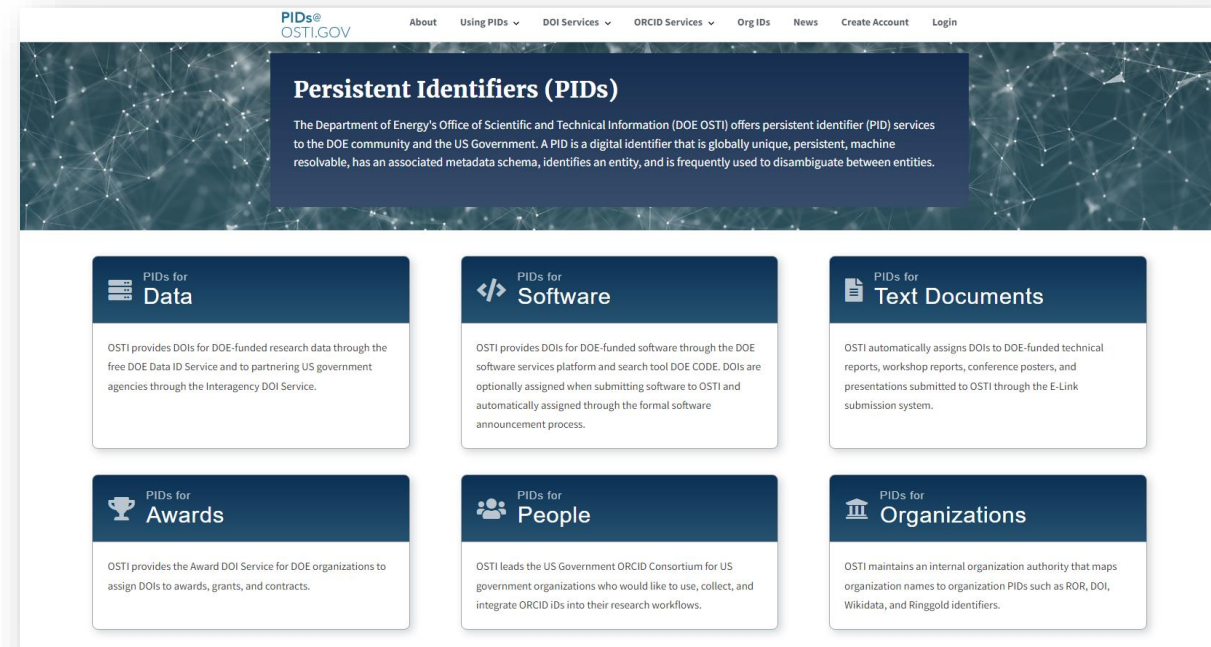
PIDs@
OSTI.GOV

About Using PIDs ⌄ DOI Services ⌄ ORCID Services ⌄ Org IDs News Create Account Login

Persistent Identifiers (PIDs)

The Department of Energy's Office of Scientific and Technical Information (DOE OSTI) offers persistent identifier (PID) services to the DOE community and the US Government. A PID is a digital identifier that is globally unique, persistent, machine resolvable, has an associated metadata schema, identifies an entity, and is frequently used to disambiguate between entities.

PIDs for
Data

OSTI provides DOIs for DOE-funded research data through the free DOE Data ID Service and to partnering US government agencies through the Interagency DOI Service.

PIDs for
Software

OSTI provides DOIs for DOE-funded software through the DOE software services platform and search tool DOE CODE. DOIs are optionally assigned when submitting software to OSTI and automatically assigned through the formal software announcement process.

PIDs for
Text Documents

OSTI automatically assigns DOIs to DOE-funded technical reports, workshop reports, conference posters, and presentations submitted to OSTI through the E-Link submission system.

PIDs for
Awards

OSTI provides the Award DOI Service for DOE organizations to assign DOIs to awards, grants, and contracts.

PIDs for
People

OSTI leads the US Government ORCID Consortium for US government organizations who would like to use, collect, and integrate ORCID iDs into their research workflows.

PIDs for
Organizations

OSTI maintains an internal organization authority that maps organization names to organization PIDs such as ROR, DOI, Wikidata, and Ringgold identifiers.